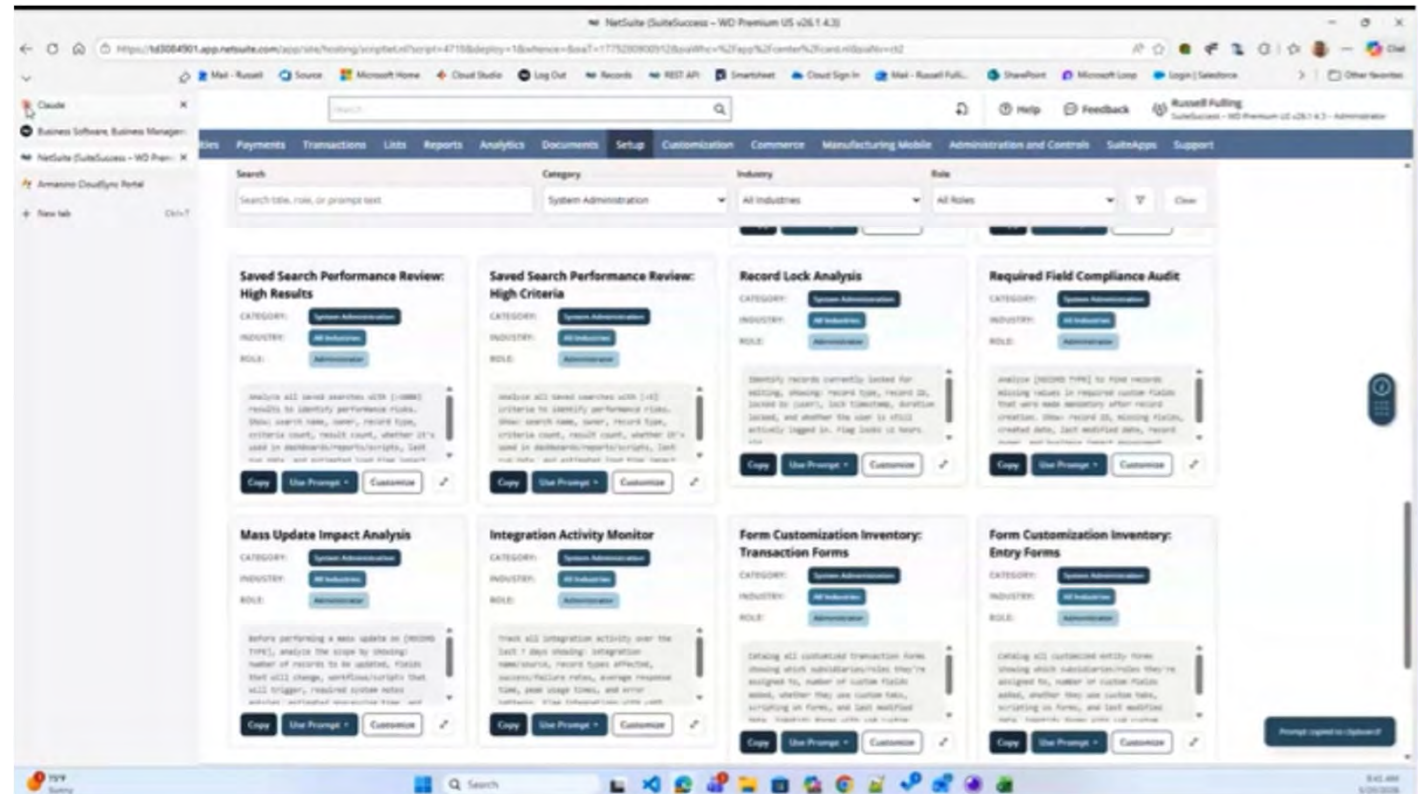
NetSuite (SuiteSuccess - WD Premium US v26.1 4.3)

https://td3084901.app.netsuite.com/app/site/hosting/scriptlet.nl?script=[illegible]

Mail - Russell | Source | Microsoft Home | Cloud Studio | Log Out | Records | REST API | Smartsheet | Cloud Sign In | Mail - Russell Full... | SharePoint | Microsoft Loop | Login | Salesforce | Other favorites

Claude
Business Software, Business Managem
NetSuite (SuiteSuccess - WD Prem
Armanino CloudSync Portal
New tab Ctrl+T

Search

Help Feedback Russell Fulling SuiteSuccess - WD Premium US v26.1 4.3 - Administrator

Payments Transactions Lists Reports Analytics Documents Setup Customization Commerce Manufacturing Mobile Administration and Controls SuiteApps Support

Search
Search title, role, or prompt text
Category
System Administration
Industry
All Industries
Role
All Roles
Clear

Saved Search Performance Review: High Results
CATEGORY: System Administration
INDUSTRY: All Industries
ROLE: Administrator
Analyze all saved searches with [>1000] results to identify performance risks. Show: search name, owner, record type, criteria count, result count, whether it's used in dashboards/reports/scripts, last run date, and estimated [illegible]
Copy Use Prompt Customize

Saved Search Performance Review: High Criteria
CATEGORY: System Administration
INDUSTRY: All Industries
ROLE: Administrator
Analyze all saved searches with [>5] criteria to identify performance risks. Show: search name, owner, record type, criteria count, result count, whether it's used in dashboards/reports/scripts, last run date, and estimated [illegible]
Copy Use Prompt Customize

Record Lock Analysis
CATEGORY: System Administration
INDUSTRY: All Industries
ROLE: Administrator
Identify records currently locked for editing, showing: record type, record ID, locked by (user), lock timestamp, duration locked, and whether the user is still actively logged in. Flag locks >1 hours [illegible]
Copy Use Prompt Customize

Required Field Compliance Audit
CATEGORY: System Administration
INDUSTRY: All Industries
ROLE: Administrator
Analyze [RECORD TYPE] to find records missing values in required custom fields that were made mandatory after record creation. Show: record ID, missing fields, created date, last modified date, record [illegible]
Copy Use Prompt Customize

Mass Update Impact Analysis
CATEGORY: System Administration
INDUSTRY: All Industries
ROLE: Administrator
Before performing a mass update on [RECORD TYPE], analyze the scope by showing: number of records to be updated, fields that will change, workflows/scripts that will trigger, required system notes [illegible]
Copy Use Prompt Customize

Integration Activity Monitor
CATEGORY: System Administration
INDUSTRY: All Industries
ROLE: Administrator
Track all integration activity over the last 7 days showing: integration name/source, record types affected, success/failure rates, average response time, peak usage times, and error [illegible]
Copy Use Prompt Customize

Form Customization Inventory: Transaction Forms
CATEGORY: System Administration
INDUSTRY: All Industries
ROLE: Administrator
Catalog all customized transaction forms showing which subsidiaries/roles they're assigned to, number of custom fields added, whether they use custom tabs, scripting on forms, and last modified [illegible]
Copy Use Prompt Customize

Form Customization Inventory: Entry Forms
CATEGORY: System Administration
INDUSTRY: All Industries
ROLE: Administrator
Catalog all customized entity forms showing which subsidiaries/roles they're assigned to, number of custom fields added, whether they use custom tabs, scripting on forms, and last modified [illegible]
Copy Use Prompt Customize

Prompt copied to clipboard!

75°F Sunny
Search
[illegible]